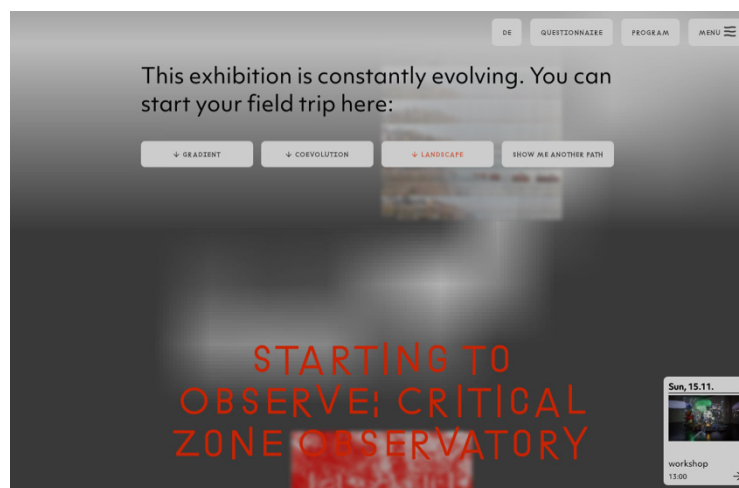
DE QUESTIONNAIRE PROGRAM MENU

This exhibition is constantly evolving. You can start your field trip here:

↓ GRADIENT ↓ COEVOLUTION ↓ LANDSCAPE SHOW ME ANOTHER PATH

STARTING TO OBSERVE: CRITICAL ZONE OBSERVATORY

Sun, 15.11.

workshop
13:00